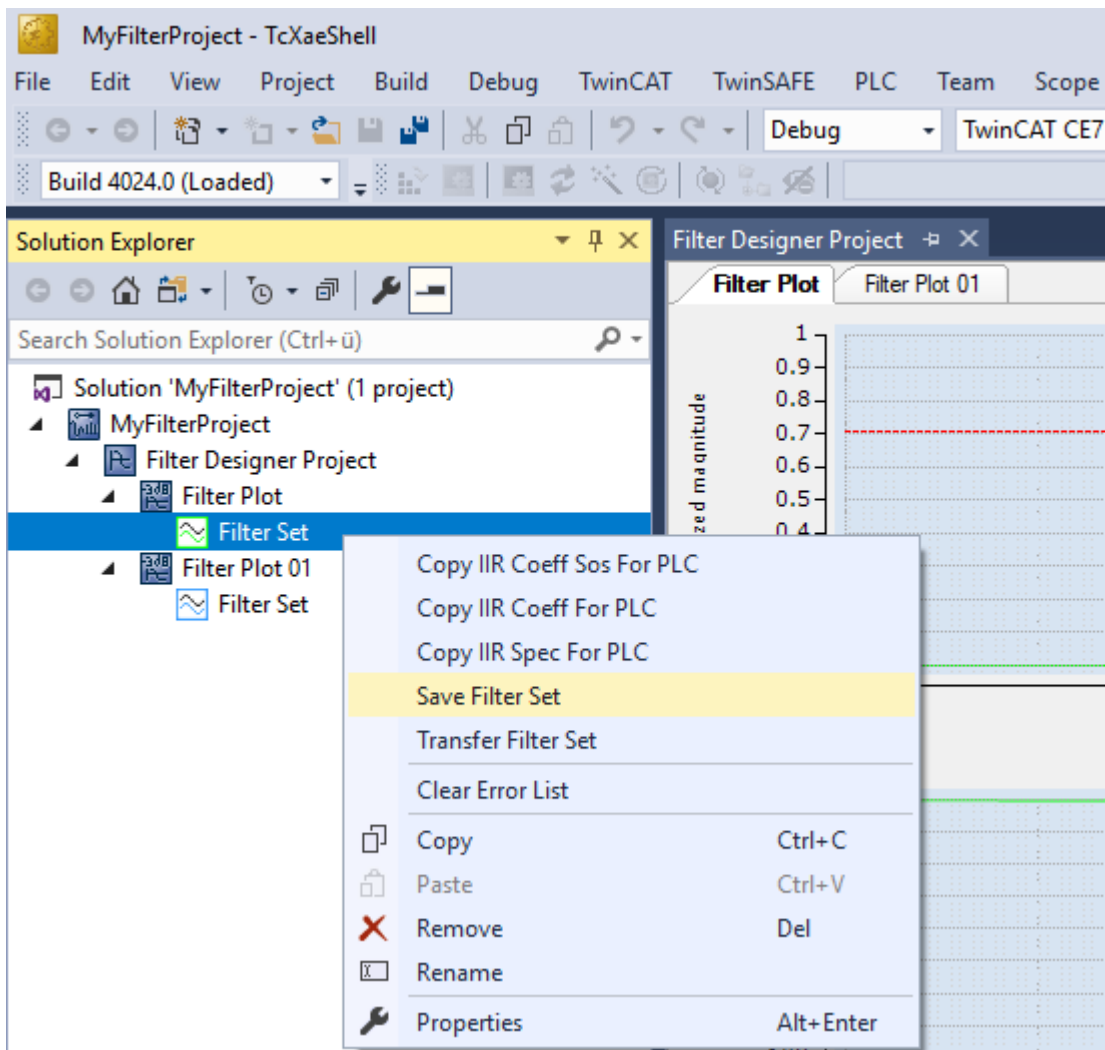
MyFilterProject - TcXaeShell

File Edit View Project Build Debug TwinCAT TwinSAFE PLC Team Scope

Debug TwinCAT CE7

Build 4024.0 (Loaded)

Solution Explorer

Search Solution Explorer (Ctrl+ü)

Solution 'MyFilterProject' (1 project)
MyFilterProject
Filter Designer Project
Filter Plot
Filter Set
Filter Plot 01
Filter Set

Filter Designer Project

Filter Plot
Filter Plot 01

1
0.9
0.8
0.7
0.6
0.5
0.4

zed magnitude

Copy IIR Coeff Sos For PLC
Copy IIR Coeff For PLC
Copy IIR Spec For PLC
Save Filter Set
Transfer Filter Set
Clear Error List
Copy Ctrl+C
Paste Ctrl+V
Remove Del
Rename
Properties Alt+Enter